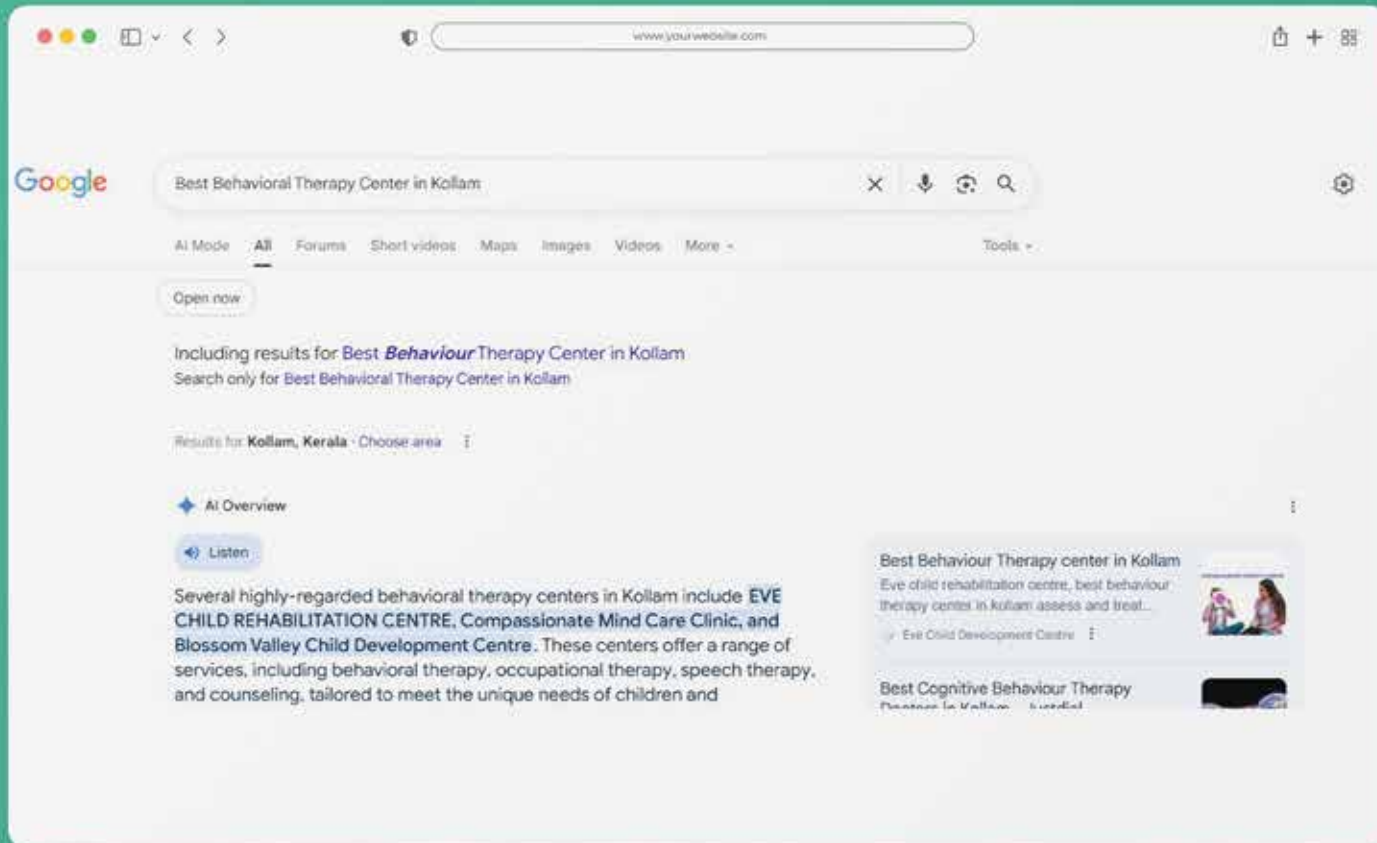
www.yourwebsite.com

Google

Best Behavioral Therapy Center in Kollam

AI Mode All Forums Short videos Maps Images Videos More Tools

Open now

Including results for Best *Behaviour* Therapy Center in Kollam
Search only for Best Behavioral Therapy Center in Kollam

Results for Kollam, Kerala · Choose area

AI Overview

Listen

Several highly-regarded behavioral therapy centers in Kollam include EVE CHILD REHABILITATION CENTRE, Compassionate Mind Care Clinic, and Blossom Valley Child Development Centre. These centers offer a range of services, including behavioral therapy, occupational therapy, speech therapy, and counseling, tailored to meet the unique needs of children and

Best Behaviour Therapy center in Kollam
Eve child rehabilitation centre, best behaviour therapy center in kollam assess and treat...
Eve Child Development Centre

Best Cognitive Behaviour Therapy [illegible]